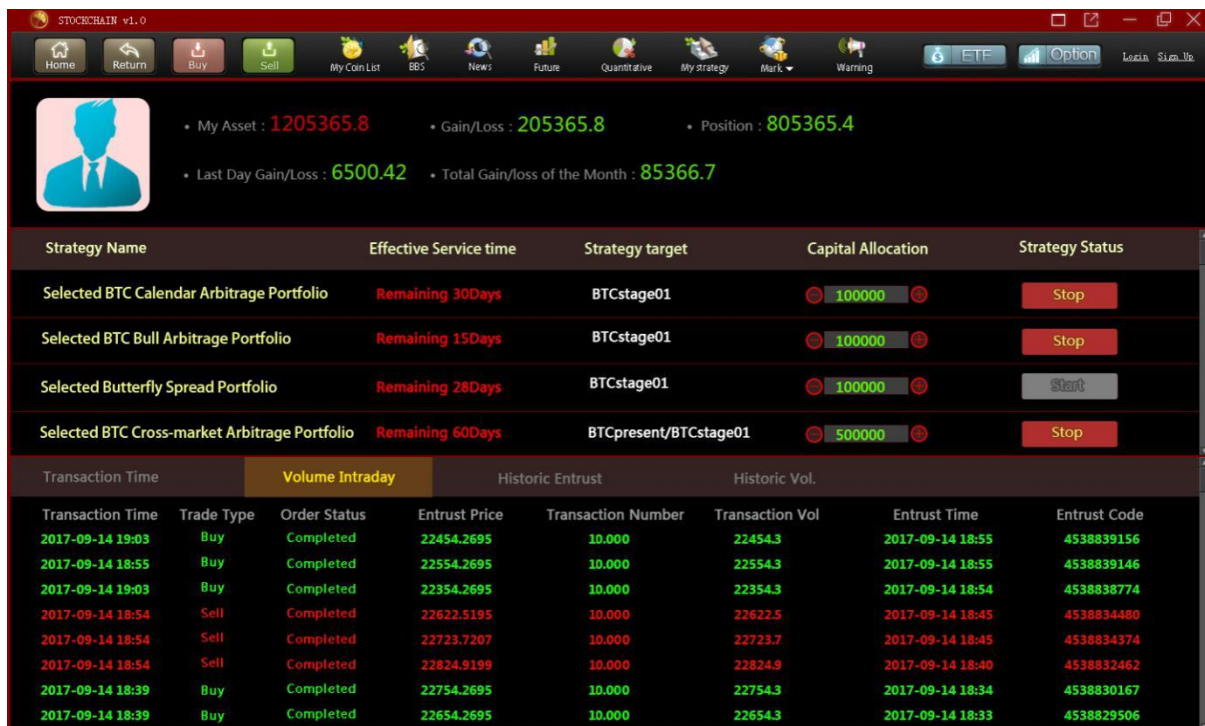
STOCKCHAIN v1.0

Home Return Buy Sell My Coin List BBS News Future Quantitative My strategy Mark Warning ETF Option Login Sign Up

• My Asset : 1205365.8 • Gain/Loss : 205365.8 • Position : 805365.4

• Last Day Gain/Loss : 6500.42 • Total Gain/loss of the Month : 85366.7

| Strategy Name | Effective Service time | Strategy target | Capital Allocation | Strategy Status |
|---|---|---|---|---|
| Selected BTC Calendar Arbitrage Portfolio | Remaining 30Days | BTCstage01 | 100000 | Stop |
| Selected BTC Bull Arbitrage Portfolio | Remaining 15Days | BTCstage01 | 100000 | Stop |
| Selected Butterfly Spread Portfolio | Remaining 28Days | BTCstage01 | 100000 | Start |
| Selected BTC Cross-market Arbitrage Portfolio | Remaining 60Days | BTCpresent/BTCstage01 | 500000 | Stop |

Transaction Time Volume Intraday Historic Entrust Historic Vol.

| Transaction Time | Trade Type | Order Status | Entrust Price | Transaction Number | Transaction Vol | Entrust Time | Entrust Code |
|---|---|---|---|---|---|---|---|
| 2017-09-14 19:03 | Buy | Completed | 22454.2695 | 10.000 | 22454.3 | 2017-09-14 18:55 | 4538839156 |
| 2017-09-14 18:55 | Buy | Completed | 22554.2695 | 10.000 | 22554.3 | 2017-09-14 18:55 | 4538839146 |
| 2017-09-14 19:03 | Buy | Completed | 22354.2695 | 10.000 | 22354.3 | 2017-09-14 18:54 | 4538838774 |
| 2017-09-14 18:54 | Sell | Completed | 22622.5195 | 10.000 | 22622.5 | 2017-09-14 18:45 | 4538834480 |
| 2017-09-14 18:54 | Sell | Completed | 22723.7207 | 10.000 | 22723.7 | 2017-09-14 18:45 | 4538834374 |
| 2017-09-14 18:54 | Sell | Completed | 22824.9199 | 10.000 | 22824.9 | 2017-09-14 18:40 | 4538832462 |
| 2017-09-14 18:39 | Buy | Completed | 22754.2695 | 10.000 | 22754.3 | 2017-09-14 18:34 | 4538830167 |
| 2017-09-14 18:39 | Buy | Completed | 22654.2695 | 10.000 | 22654.3 | 2017-09-14 18:33 | 4538829506 |